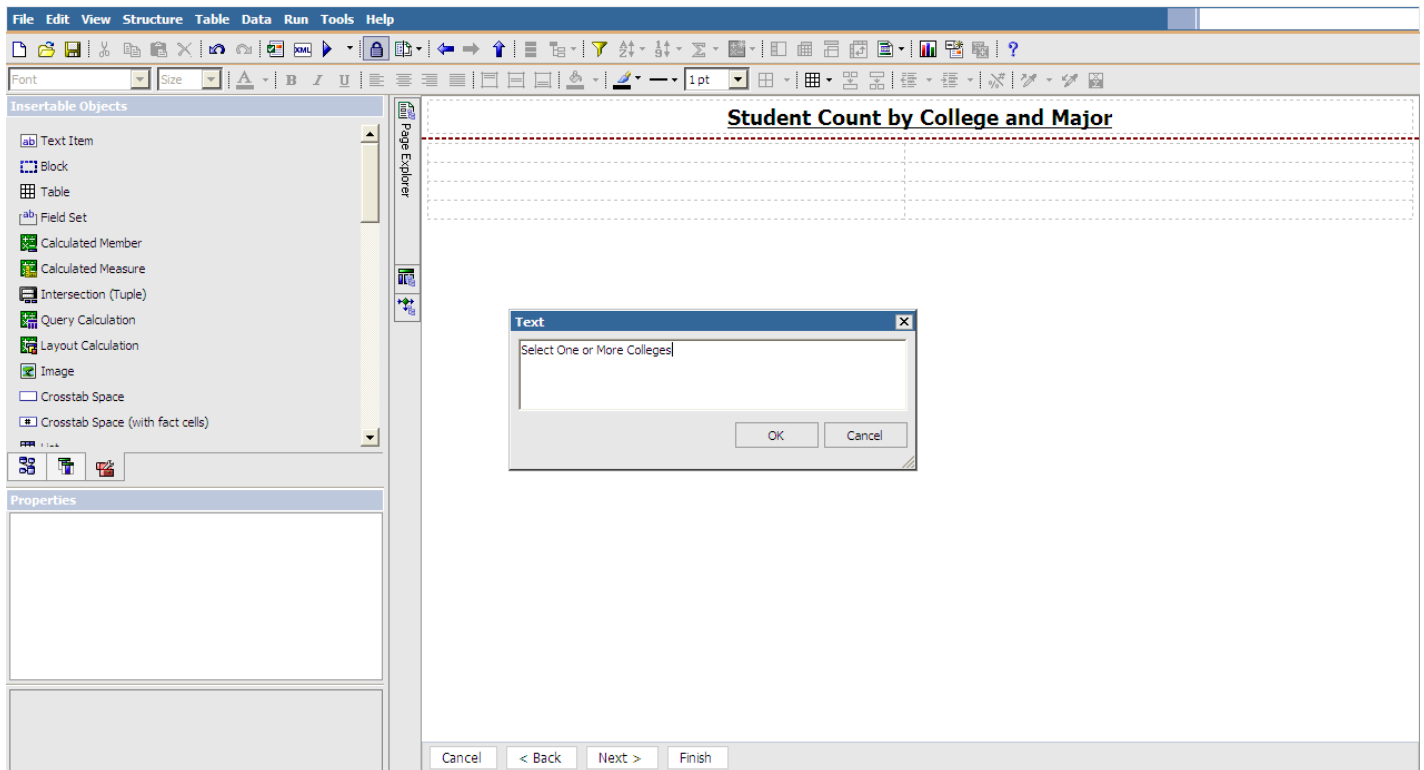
File Edit View Structure Table Data Run Tools Help

Font Size 1 pt

Insertable Objects

Text Item
Block
Table
Field Set
Calculated Member
Calculated Measure
Intersection (Tuple)
Query Calculation
Layout Calculation
Image
Crosstab Space
Crosstab Space (with fact cells)

Properties

Page Explorer

Student Count by College and Major

Text

Select One or More Colleges

OK Cancel

Cancel < Back Next > Finish